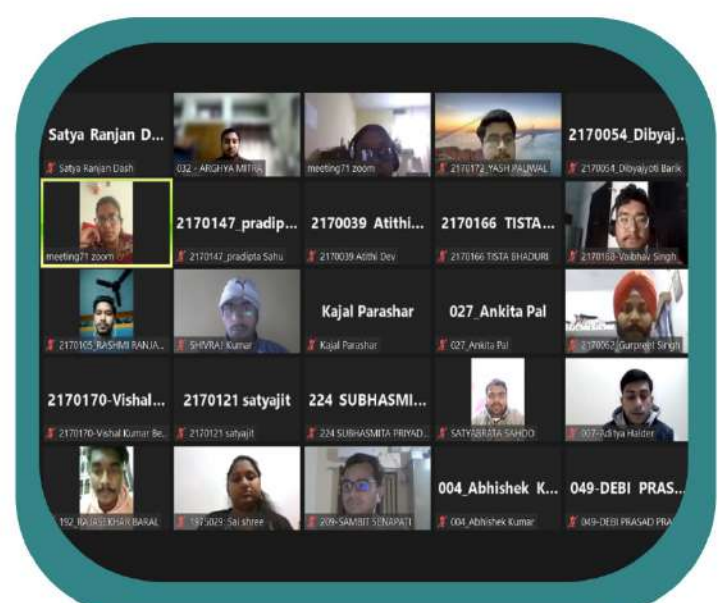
Satya Ranjan D...
Satya Ranjan Dash

032 - ARGHYA MITRA

meeting71 zoom

2170172_YASH PALIWAL

2170054_Dibyaj...
2170054_Dibyajyoti Barik

meeting71 zoom

2170147_pradip...
2170147_pradipta Sahu

2170039 Atithi...
2170039 Atithi Dev

2170166 TISTA...
2170166 TISTA BHADURI

2170168-Vaibhav Singh

2170105_RASHMI RANJA...

SHIVRAJ Kumar

Kajal Parashar
Kajal Parashar

027_Ankita Pal
027_Ankita Pal

2170062_Gurpreet Singh

2170170-Vishal...
2170170-Vishal Kumar Be...

2170121 satyajit
2170121 satyajit

224 SUBHASMI...
224 SUBHASMITA PRIYAD...

SATYABRATA SAHOO

007-Aditya Halder

192_RAJASEKHAR BARAL

1975029 Sai shree

209-SAMBIT SENAPATI

004_Abhishek K...
004_Abhishek Kumar

049-DEBI PRAS...
049-DEBI PRASAD PRA...